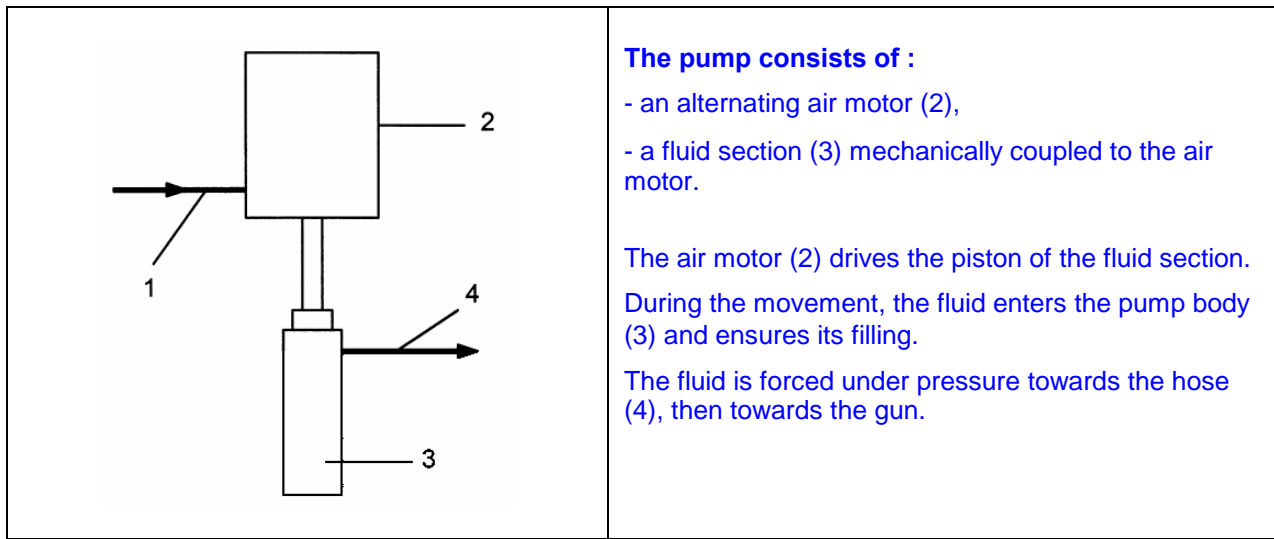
2

1

4

3

**The pump consists of :**

- an alternating air motor (2),

- a fluid section (3) mechanically coupled to the air motor.

The air motor (2) drives the piston of the fluid section.

During the movement, the fluid enters the pump body (3) and ensures its filling.

The fluid is forced under pressure towards the hose (4), then towards the gun.